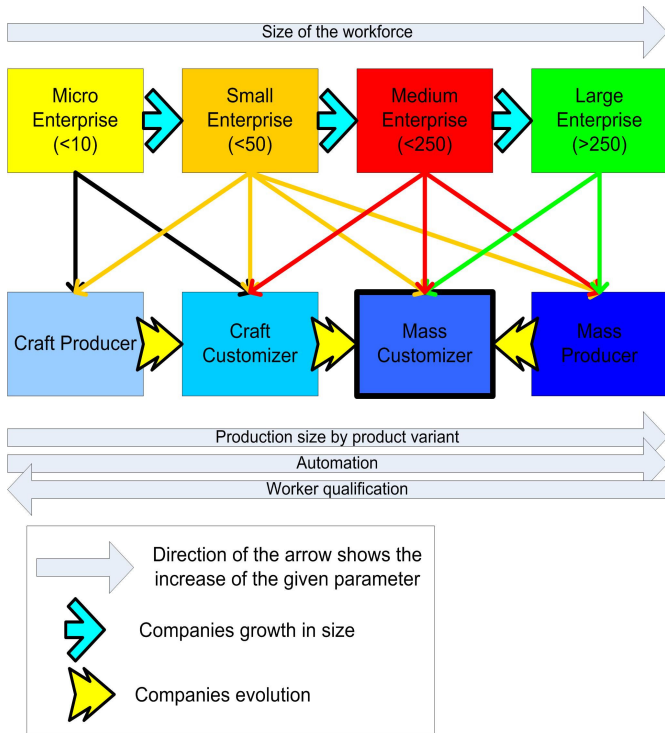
Size of the workforce

Micro Enterprise (<10)

Small Enterprise (<50)

Medium Enterprise (<250)

Large Enterprise (>250)

Craft Producer

Craft Customizer

Mass Customizer

Mass Producer

Production size by product variant

Automation

Worker qualification

Direction of the arrow shows the increase of the given parameter

Companies growth in size

Companies evolution